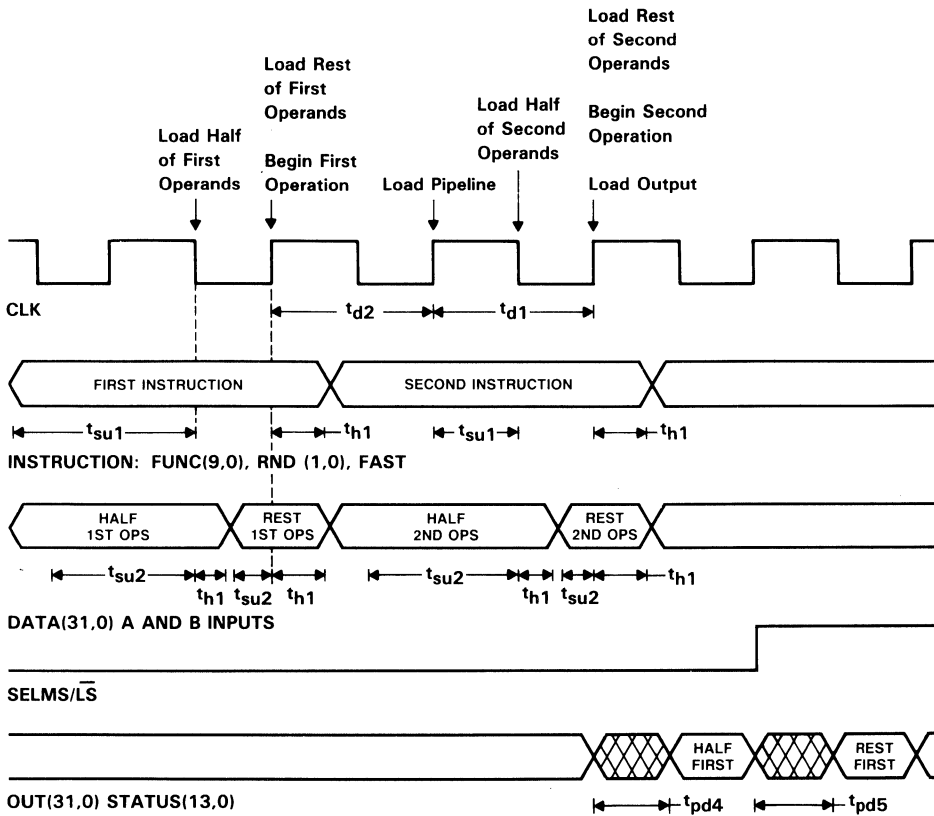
Load Half of First Operands

Load Rest of First Operands

Begin First Operation

Load Pipeline

Load Half of Second Operands

Load Rest of Second Operands

Begin Second Operation

Load Output

CLK

$t_{d2}$ $t_{d1}$

FIRST INSTRUCTION

SECOND INSTRUCTION

$t_{su1}$ $t_{h1}$ $t_{su1}$ $t_{h1}$

INSTRUCTION: FUNC(9,0), RND (1,0), FAST

HALF 1ST OPS

REST 1ST OPS

HALF 2ND OPS

REST 2ND OPS

$t_{su2}$ $t_{h1}$ $t_{su2}$ $t_{h1}$ $t_{su2}$ $t_{h1}$ $t_{su2}$ $t_{h1}$

DATA(31,0) A AND B INPUTS

SELMS/$\overline{LS}$

HALF FIRST

REST FIRST

OUT(31,0) STATUS(13,0)

$t_{pd4}$ $t_{pd5}$